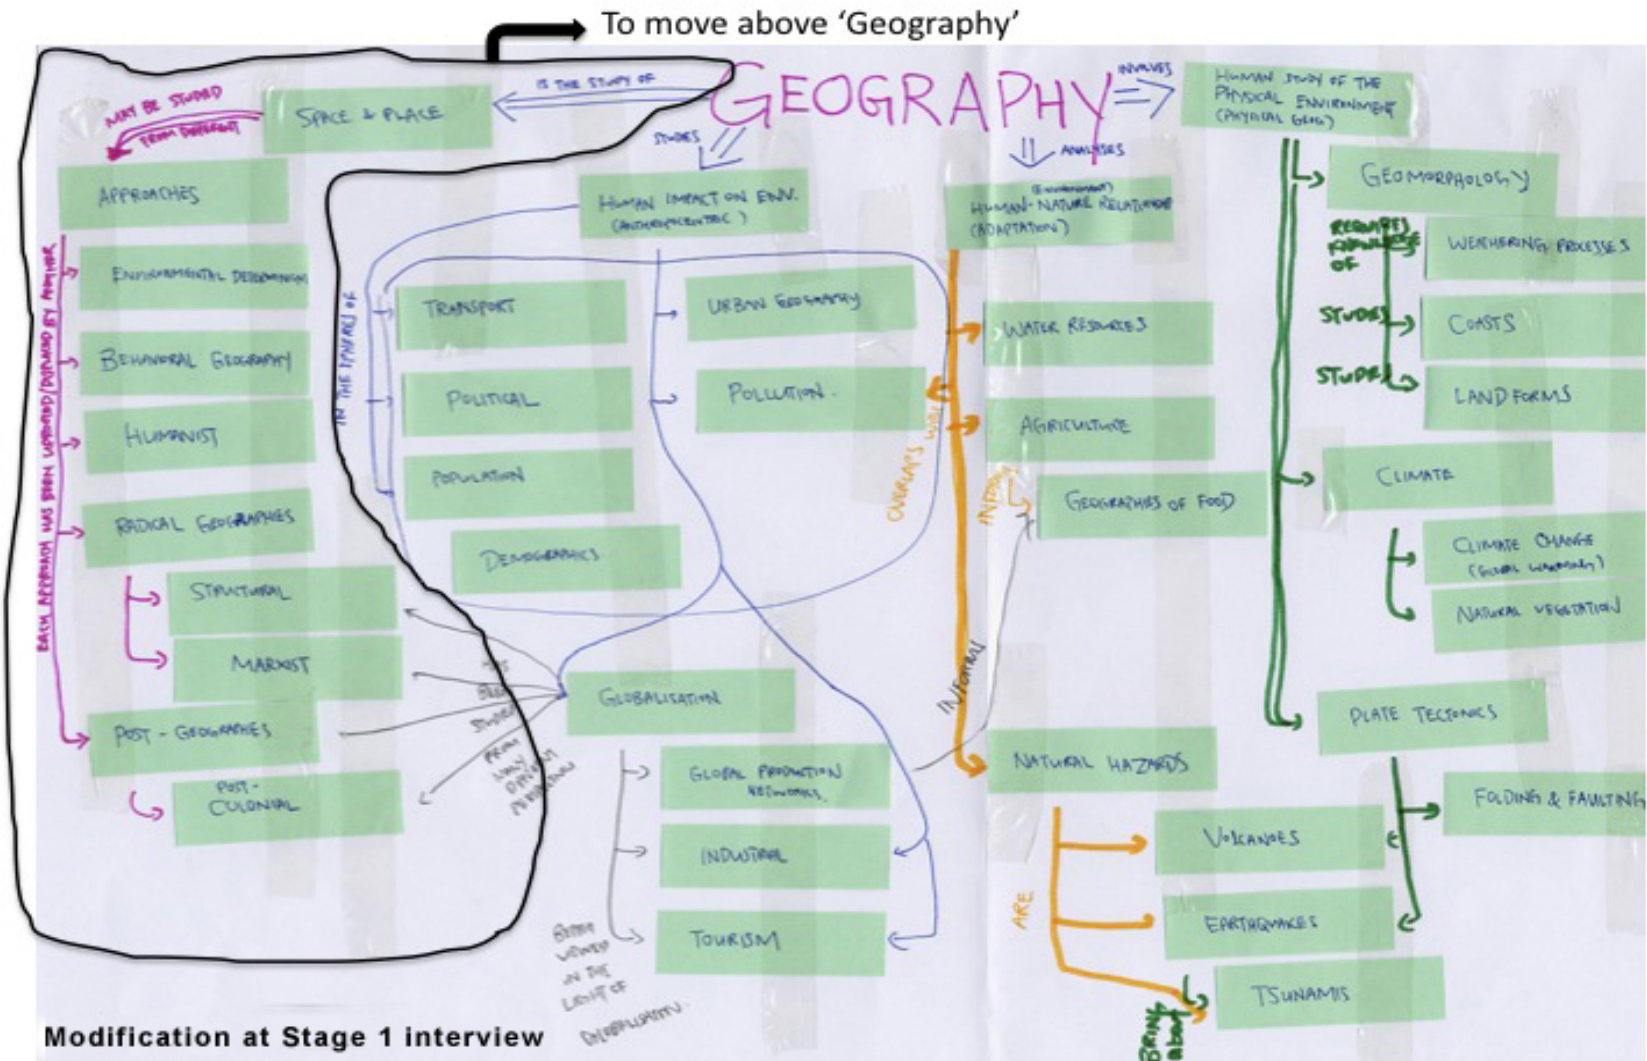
To move above 'Geography'

GEOGRAPHY

IS THE STUDY OF

SPACE & PLACE

MAY BE STUDIED FROM DIFFERENT

APPROACHES

EACH APPROACH HAS BEEN UPDATED/EXPANDED BY ANOTHER

ENVIRONMENTAL DETERMINISM

BEHAVIORAL GEOGRAPHY

HUMANIST

RADICAL GEOGRAPHIES

STRUCTURAL

MARXIST

POST - GEOGRAPHIES

POST-COLONIAL

STUDIES

HUMAN IMPACT ON ENV. (ANTHROPOCENTRIC)

IN THE SPHERES OF

TRANSPORT

POLITICAL

POPULATION

DEMOGRAPHICS

URBAN GEOGRAPHY

POLLUTION.

GLOBALISATION

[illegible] STUDIED FROM MANY DIFFERENT PERSPECTIVES

GLOBAL PRODUCTION NETWORKS

INDUSTRIAL

TOURISM

BETTER VIEWED IN THE LIGHT OF GLOBALISATION

ANALYSES

HUMAN-NATURE RELATIONSHIP (ENVIRONMENT) (ADAPTATION)

WATER RESOURCES

AGRICULTURE

GEOGRAPHIES OF FOOD

OVERLAPS WITH

INFORMS

INFORMS

NATURAL HAZARDS

ARE

VOLCANOES

EARTHQUAKES

TSUNAMIS

BRING about

INVOLVES

HUMAN STUDY OF THE PHYSICAL ENVIRONMENT (PHYSICAL GEOG)

GEOMORPHOLOGY

REQUIRES KNOWLEDGE OF

WEATHERING PROCESSES

STUDIES

COASTS

STUDIES

LAND FORMS

CLIMATE

CLIMATE CHANGE (GLOBAL WARMING)

NATURAL VEGETATION

PLATE TECTONICS

FOLDING & FAULTING

Modification at Stage 1 interview